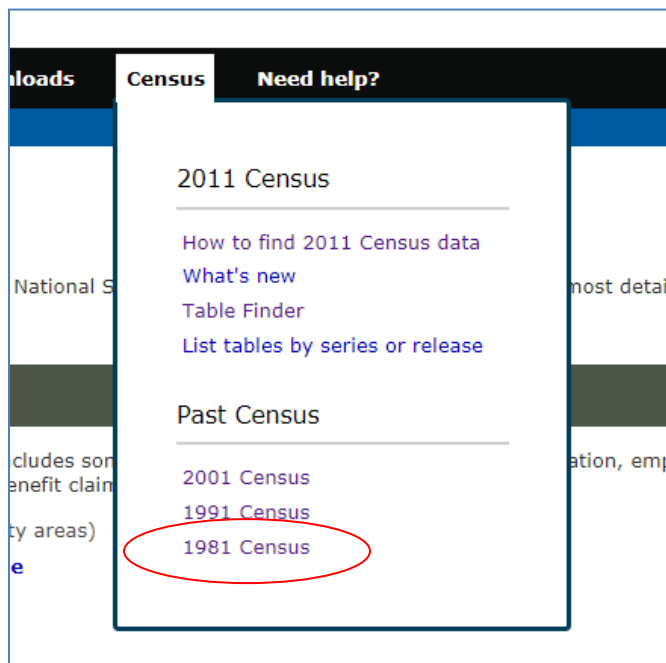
nloads Census Need help?

2011 Census

How to find 2011 Census data
What's new
Table Finder
List tables by series or release

Past Census

2001 Census
1991 Census
1981 Census

National S

most detai

cludes son
enefit claim

ation, emp

ty areas)
e